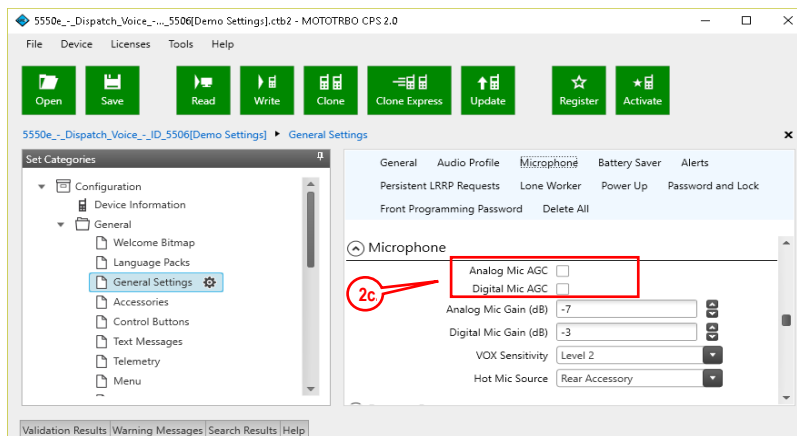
5550e_-_Dispatch_Voice_-..._5506[Demo Settings].ctb2 - MOTOTRBO CPS 2.0

File Device Licenses Tools Help

Open Save Read Write Clone Clone Express Update Register Activate

5550e_-_Dispatch_Voice_-_ID_5506[Demo Settings] ▸ General Settings

Set Categories

Configuration
Device Information
General
Welcome Bitmap
Language Packs
General Settings
Accessories
Control Buttons
Text Messages
Telemetry
Menu

General Audio Profile Microphone Battery Saver Alerts
Persistent LRRP Requests Lone Worker Power Up Password and Lock
Front Programming Password Delete All

Microphone

Analog Mic AGC
Digital Mic AGC
2c
Analog Mic Gain (dB) -7
Digital Mic Gain (dB) -3
VOX Sensitivity Level 2
Hot Mic Source Rear Accessory

Validation Results Warning Messages Search Results Help